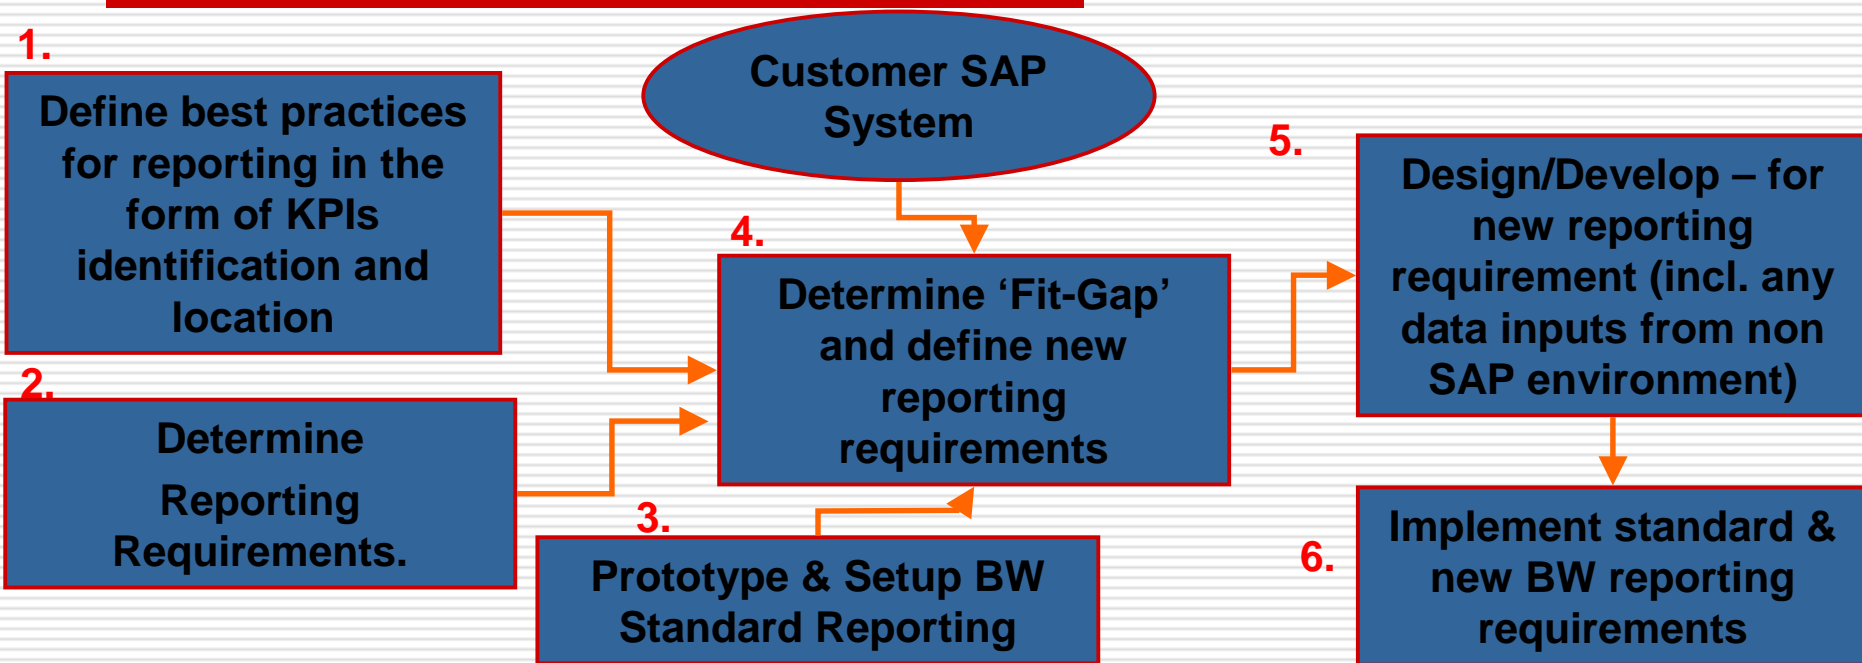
1.

Define best practices for reporting in the form of KPIs identification and location

Customer SAP System

4.

Determine 'Fit-Gap' and define new reporting requirements

5.

Design/Develop – for new reporting requirement (incl. any data inputs from non SAP environment)

2.

Determine Reporting Requirements.

3.

Prototype & Setup BW Standard Reporting

6.

Implement standard & new BW reporting requirements